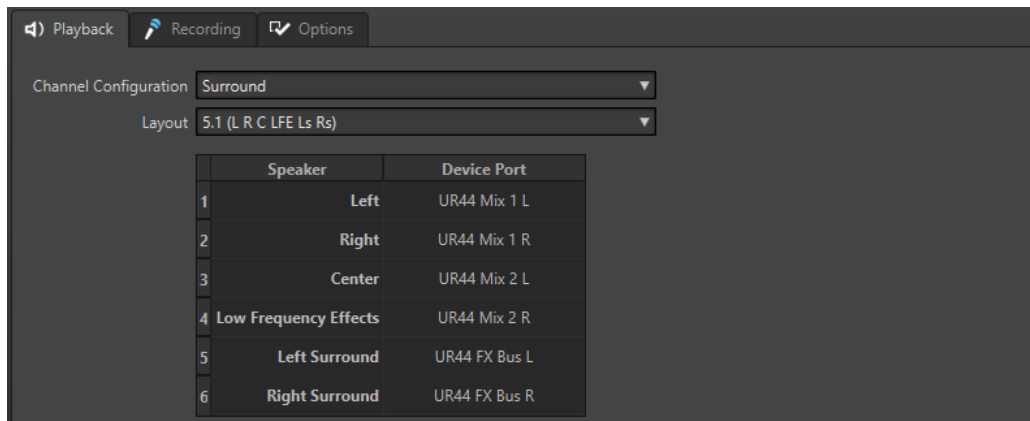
Playback Recording Options

Channel Configuration Surround

Layout 5.1 (L R C LFE Ls Rs)

| | Speaker | Device Port |
|---|---|---|
| 1 | Left | UR44 Mix 1 L |
| 2 | Right | UR44 Mix 1 R |
| 3 | Center | UR44 Mix 2 L |
| 4 | Low Frequency Effects | UR44 Mix 2 R |
| 5 | Left Surround | UR44 FX Bus L |
| 6 | Right Surround | UR44 FX Bus R |